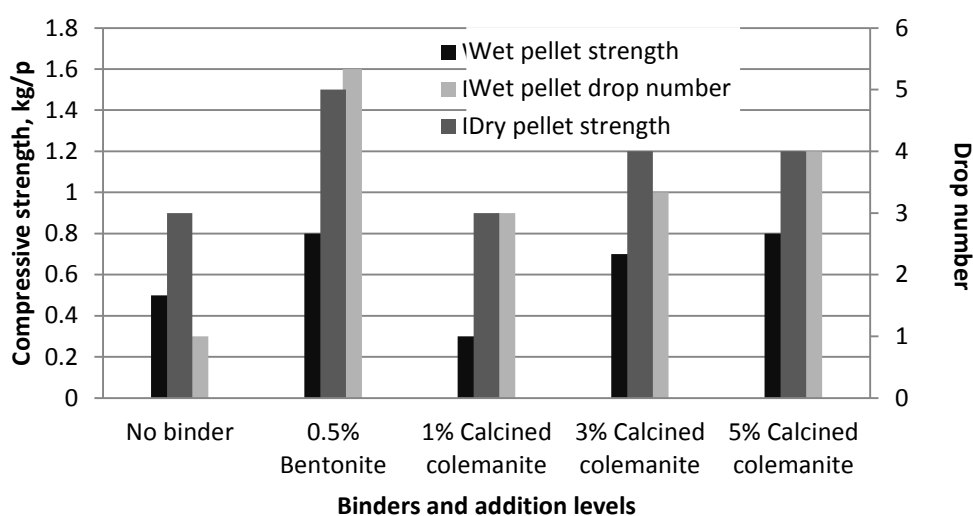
1.8
1.6
1.4
1.2
1
0.8
0.6
0.4
0.2
0

Compressive strength, kg/p

Wet pellet strength
Wet pellet drop number
Dry pellet strength

6
5
4
3
2
1
0

Drop number

No binder
0.5% Bentonite
1% Calcined colemanite
3% Calcined colemanite
5% Calcined colemanite

Binders and addition levels